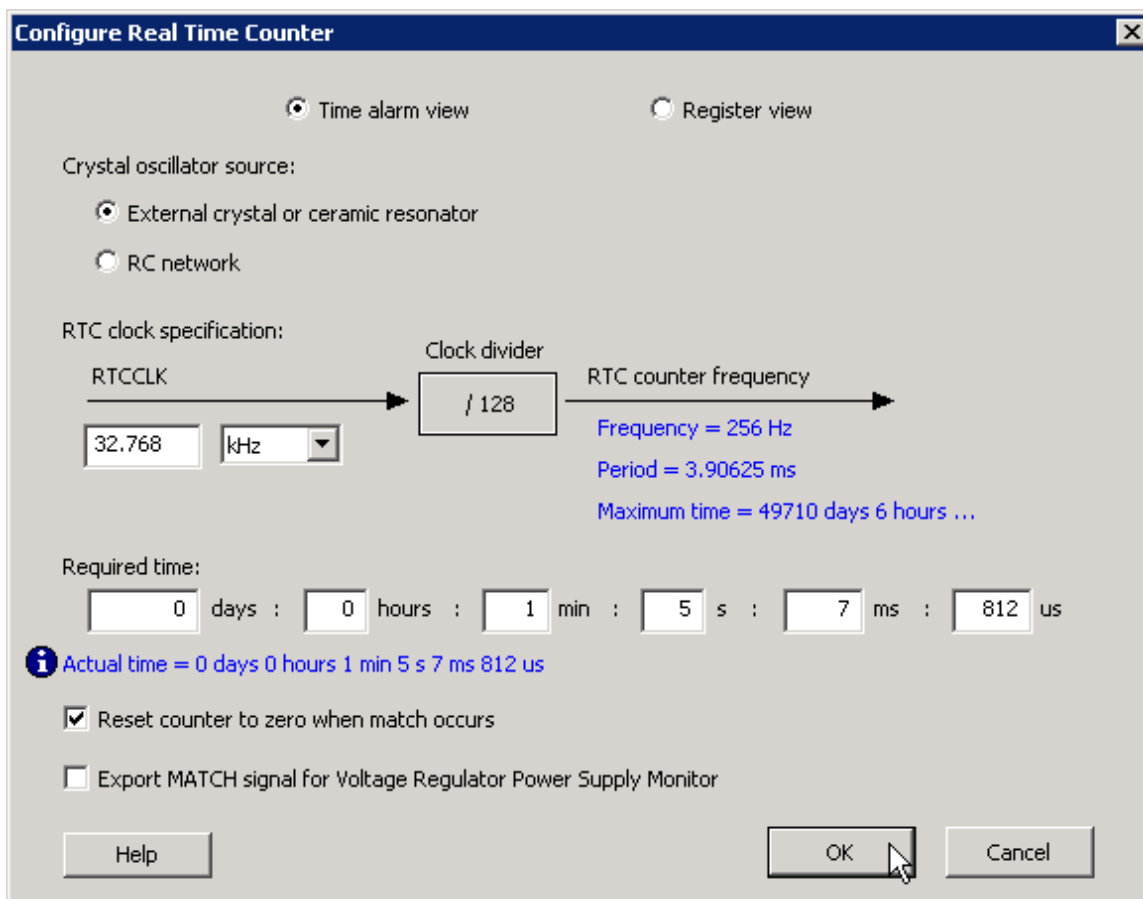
Configure Real Time Counter

Time alarm view

Register view

Crystal oscillator source:

External crystal or ceramic resonator

RC network

RTC clock specification:

Clock divider

RTCCLK

/ 128

RTC counter frequency

32.768

kHz

Frequency = 256 Hz

Period = 3.90625 ms

Maximum time = 49710 days 6 hours ...

Required time:

0 days : 0 hours : 1 min : 5 s : 7 ms : 812 us

Actual time = 0 days 0 hours 1 min 5 s 7 ms 812 us

Reset counter to zero when match occurs

Export MATCH signal for Voltage Regulator Power Supply Monitor

Help

OK

Cancel